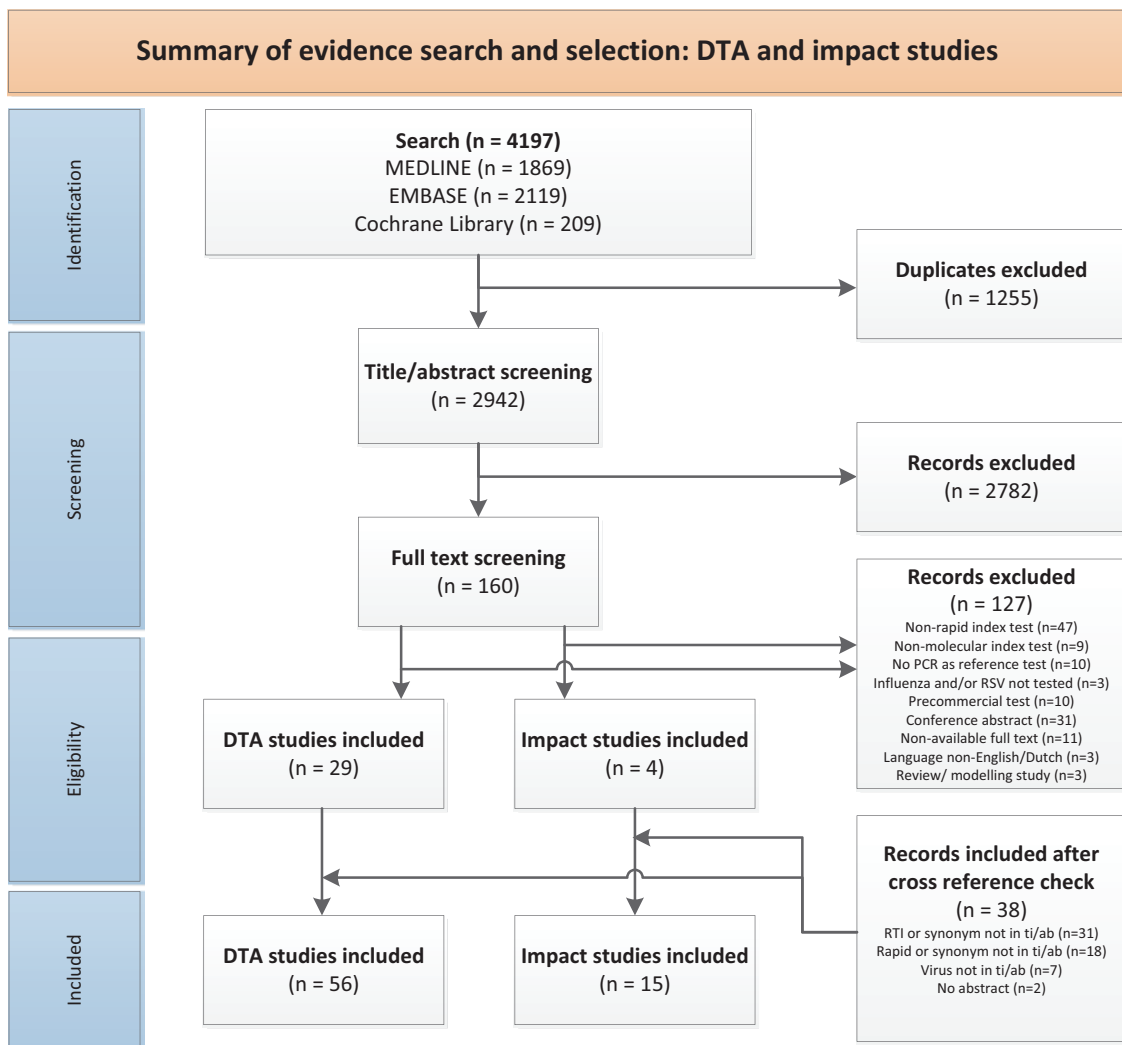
Summary of evidence search and selection: DTA and impact studies

Identification

Search (n = 4197)
MEDLINE (n = 1869)
EMBASE (n = 2119)
Cochrane Library (n = 209)

Duplicates excluded
(n = 1255)

Screening

Title/abstract screening
(n = 2942)

Records excluded
(n = 2782)

Full text screening
(n = 160)

Records excluded
(n = 127)
Non-rapid index test (n=47)
Non-molecular index test (n=9)
No PCR as reference test (n=10)
Influenza and/or RSV not tested (n=3)
Precommercial test (n=10)
Conference abstract (n=31)
Non-available full text (n=11)
Language non-English/Dutch (n=3)
Review/ modelling study (n=3)

Eligibility

DTA studies included
(n = 29)

Impact studies included
(n = 4)

Records included after cross reference check
(n = 38)
RTI or synonym not in ti/ab (n=31)
Rapid or synonym not in ti/ab (n=18)
Virus not in ti/ab (n=7)
No abstract (n=2)

Included

DTA studies included
(n = 56)

Impact studies included
(n = 15)